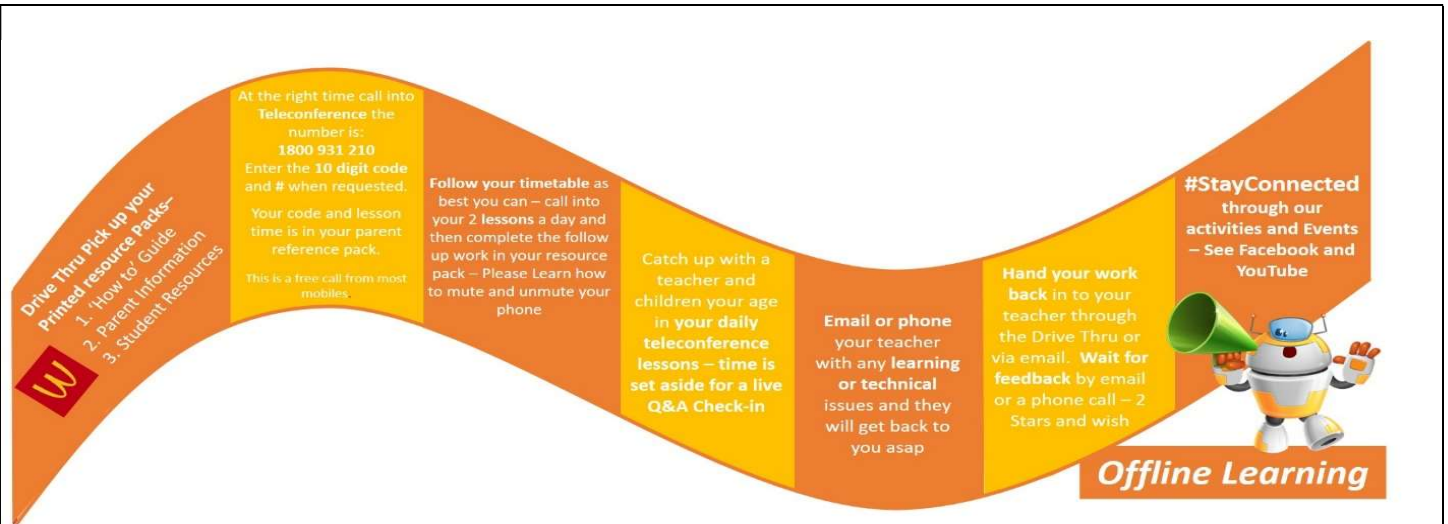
Drive Thru Pick up your Printed resource Packs–
1. 'How to' Guide
2. Parent Information
3. Student Resources

At the right time call into Teleconference the number is:
1800 931 210
Enter the 10 digit code and # when requested.

Your code and lesson time is in your parent reference pack.

This is a free call from most mobiles.

Follow your timetable as best you can – call into your 2 lessons a day and then complete the follow up work in your resource pack – Please Learn how to mute and unmute your phone

Catch up with a teacher and children your age in your daily teleconference lessons – time is set aside for a live Q&A Check-in

Email or phone your teacher with any learning or technical issues and they will get back to you asap

Hand your work back in to your teacher through the Drive Thru or via email. Wait for feedback by email or a phone call – 2 Stars and wish

#StayConnected through our activities and Events – See Facebook and YouTube

Offline Learning